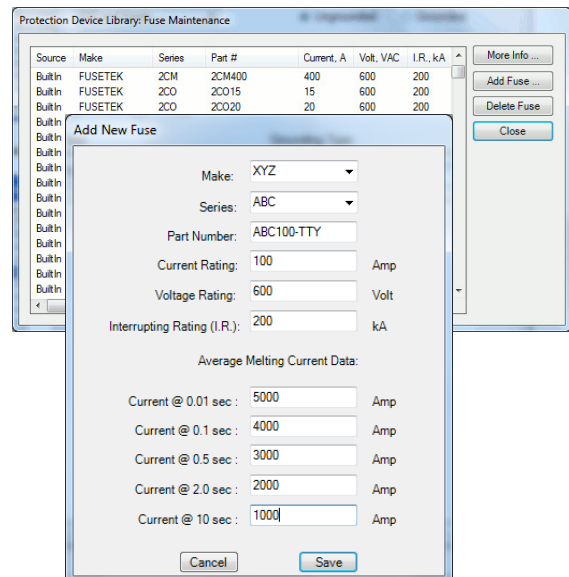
Protection Device Library: Fuse Maintenance

| Source | Make | Series | Part # | Current, A | Volt, VAC | I.R., kA |
|---|---|---|---|---|---|---|
| BuiltIn | FUSETEK | 2CM | 2CM400 | 400 | 600 | 200 |
| BuiltIn | FUSETEK | 2CO | 2CO15 | 15 | 600 | 200 |
| BuiltIn | FUSETEK | 2CO | 2CO20 | 20 | 600 | 200 |
| BuiltIn | | | | | | |
| BuiltIn | | | | | | |
| BuiltIn | | | | | | |
| BuiltIn | | | | | | |
| BuiltIn | | | | | | |
| BuiltIn | | | | | | |
| BuiltIn | | | | | | |
| BuiltIn | | | | | | |
| BuiltIn | | | | | | |
| BuiltIn | | | | | | |

More Info ...
Add Fuse ...
Delete Fuse
Close

Add New Fuse

Make: XYZ
Series: ABC
Part Number: ABC100-TTY
Current Rating: 100 Amp
Voltage Rating: 600 Volt
Interrupting Rating (I.R.): 200 kA

Average Melting Current Data:

Current @ 0.01 sec : 5000 Amp
Current @ 0.1 sec : 4000 Amp
Current @ 0.5 sec : 3000 Amp
Current @ 2.0 sec : 2000 Amp
Current @ 10 sec : 1000 Amp

Cancel
Save